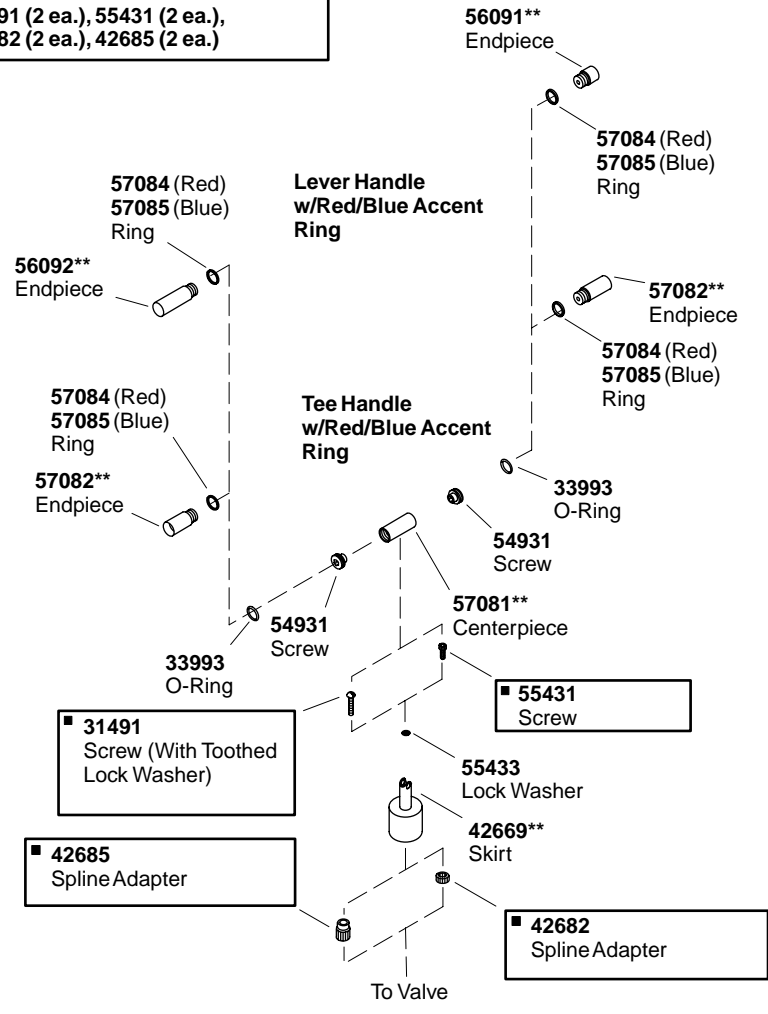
91 (2 ea.), 55431 (2 ea.),
82 (2 ea.), 42685 (2 ea.)

56091**
Endpiece

57084 (Red)
57085 (Blue)
Ring

Lever Handle
w/Red/Blue Accent
Ring

57084 (Red)
57085 (Blue)
Ring

56092**
Endpiece

57082**
Endpiece

57084 (Red)
57085 (Blue)
Ring

57084 (Red)
57085 (Blue)
Ring

Tee Handle
w/Red/Blue Accent
Ring

57082**
Endpiece

33993
O-Ring

54931
Screw

57081**
Centerpiece

54931
Screw

33993
O-Ring

■ 55431
Screw

■ 31491
Screw (With Toothed
Lock Washer)

55433
Lock Washer

42669**
Skirt

■ 42685
Spline Adapter

■ 42682
Spline Adapter

To Valve